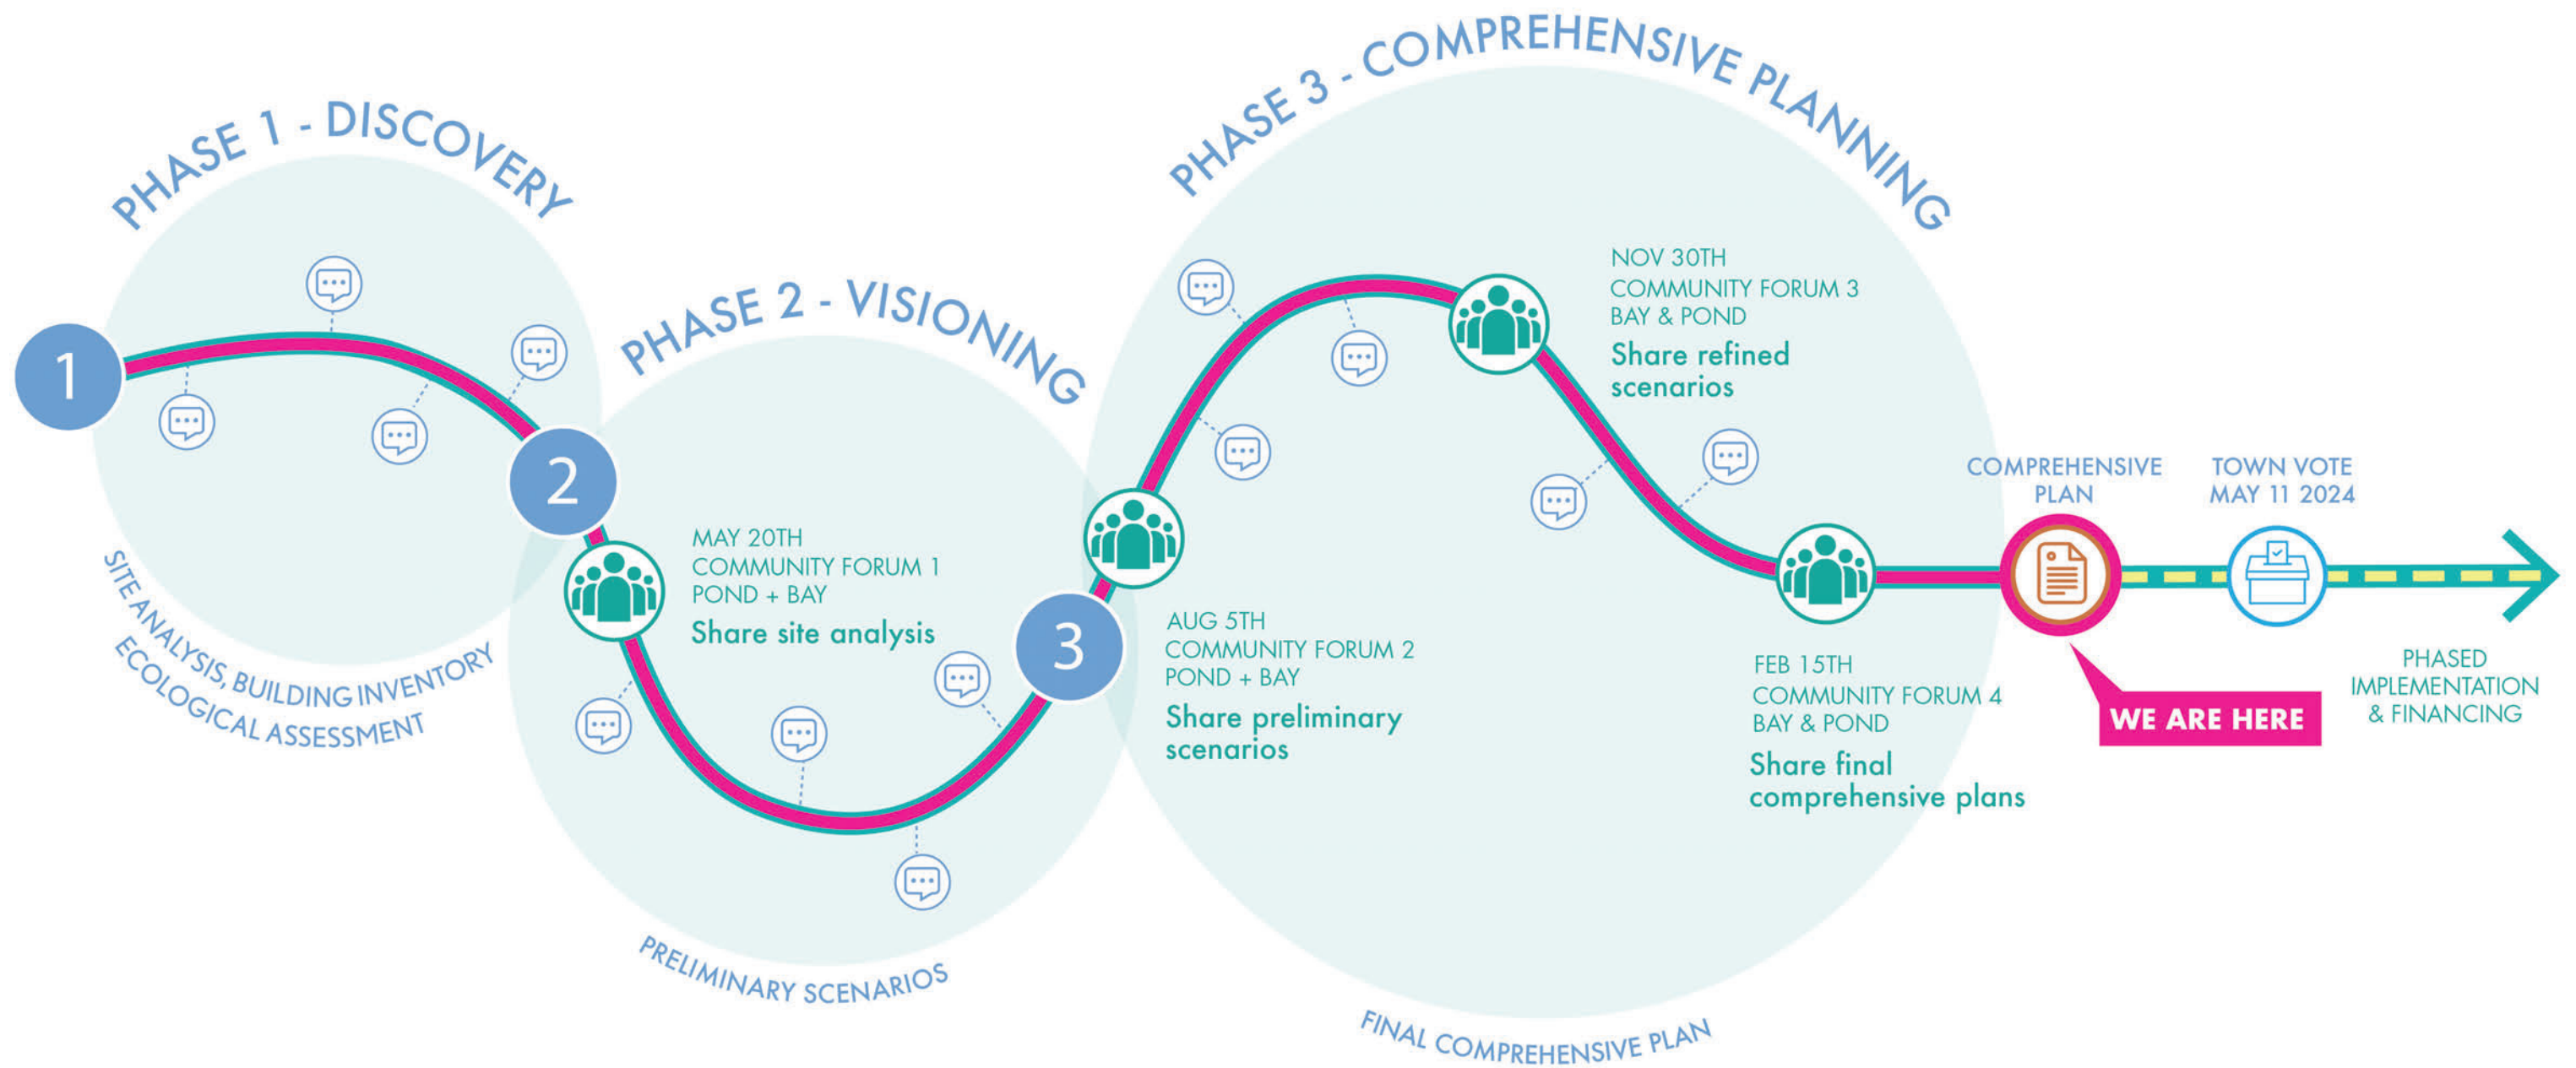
PHASE 1 - DISCOVERY

1

SITE ANALYSIS, BUILDING INVENTORY
ECOLOGICAL ASSESSMENT

PHASE 2 - VISIONING

2

MAY 20TH
COMMUNITY FORUM 1
POND + BAY
Share site analysis

3

PRELIMINARY SCENARIOS

PHASE 3 - COMPREHENSIVE PLANNING

AUG 5TH
COMMUNITY FORUM 2
POND + BAY
Share preliminary scenarios

NOV 30TH
COMMUNITY FORUM 3
BAY & POND
Share refined scenarios

FEB 15TH
COMMUNITY FORUM 4
BAY & POND
Share final comprehensive plans

FINAL COMPREHENSIVE PLAN

COMPREHENSIVE PLAN

WE ARE HERE

TOWN VOTE
MAY 11 2024

PHASED IMPLEMENTATION & FINANCING